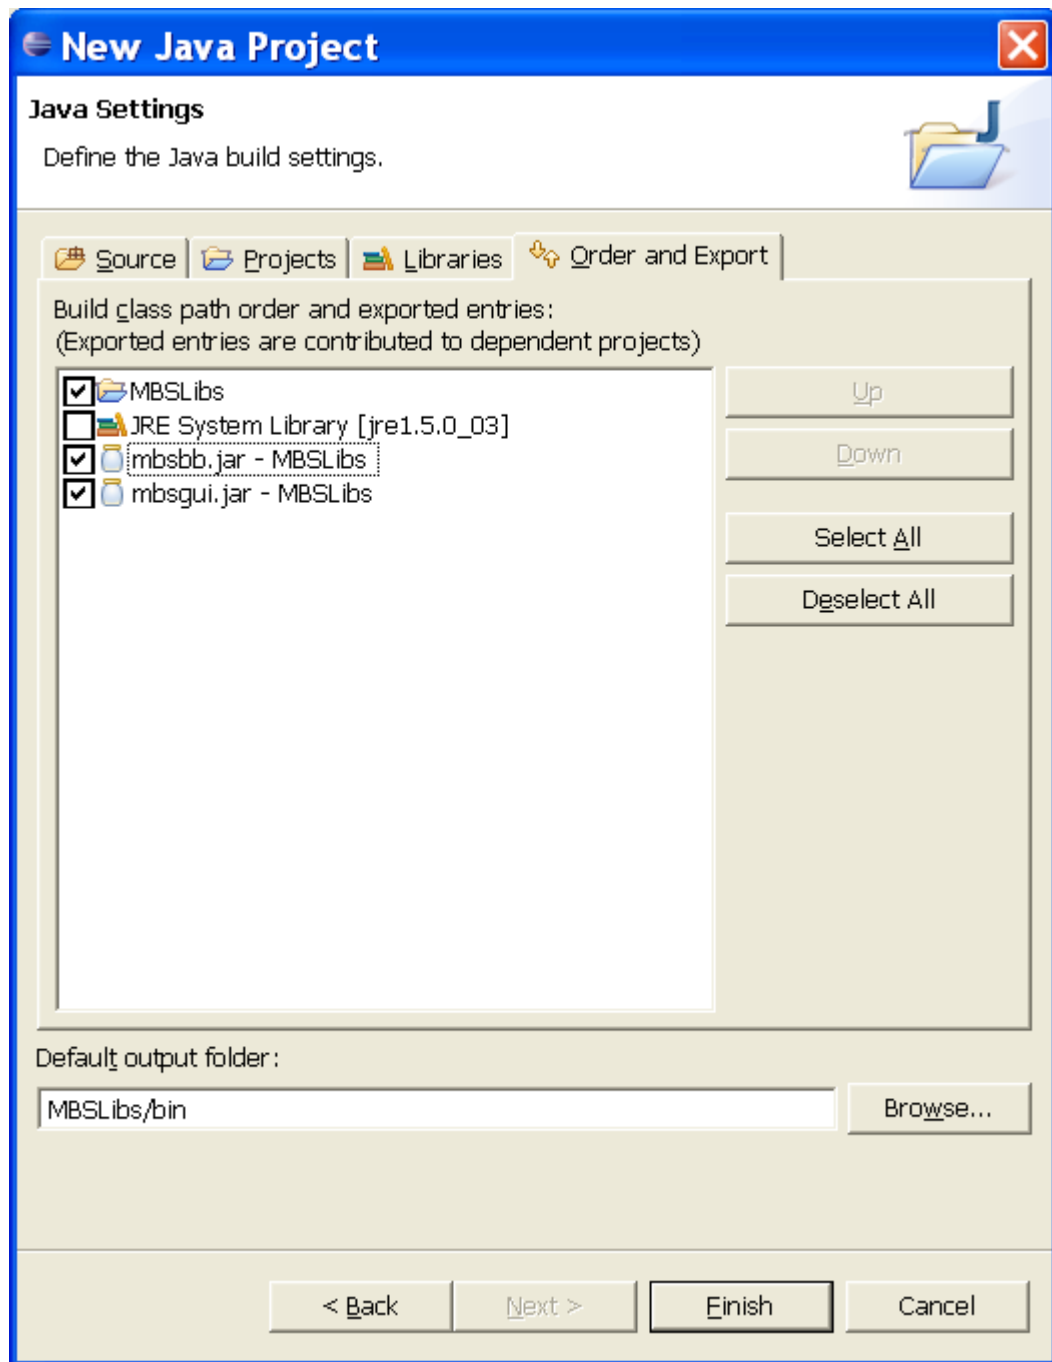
New Java Project

Java Settings

Define the Java build settings.

Source | Projects | Libraries | Order and Export

Build class path order and exported entries:
(Exported entries are contributed to dependent projects)

MBSLibs
JRE System Library [jre1.5.0_03]
mbsbb.jar - MBSLibs
mbsgui.jar - MBSLibs

Up
Down
Select All
Deselect All

Default output folder:

MBSLibs/bin

Browse...

< Back
Next >
Finish
Cancel